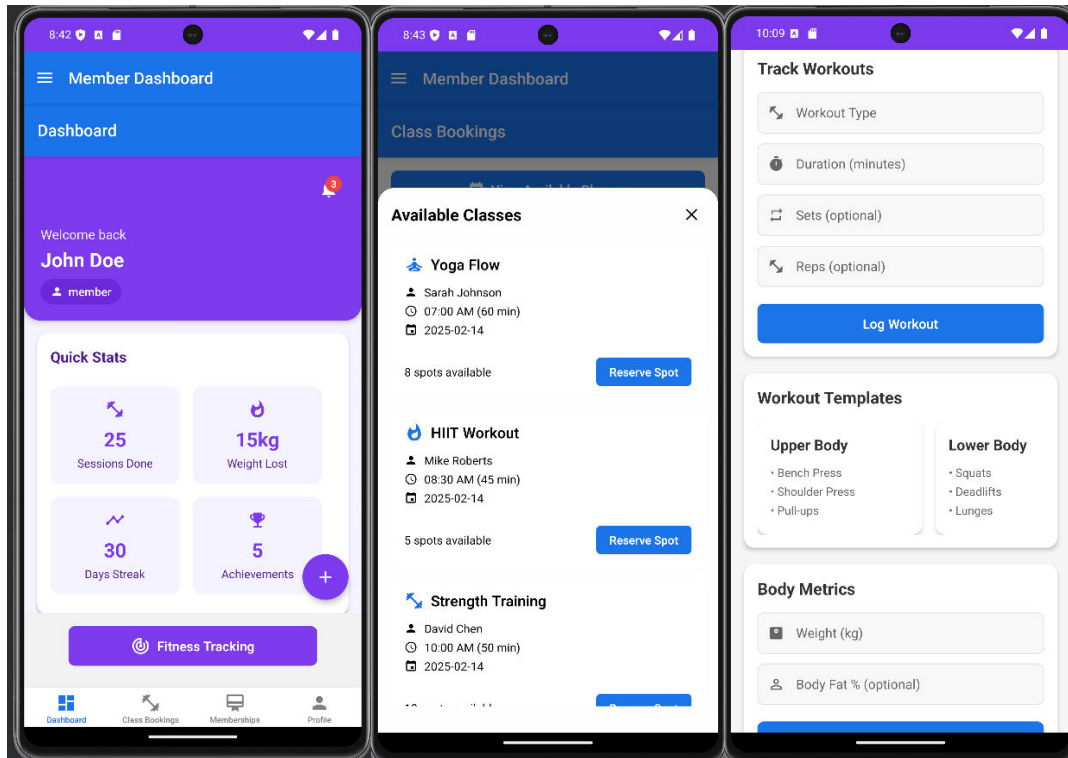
8:42

Member Dashboard

Dashboard

3

Welcome back
John Doe
member

Quick Stats

25
Sessions Done

15kg
Weight Lost

30
Days Streak

5
Achievements

+

Fitness Tracking

Dashboard
Class Bookings
Memberships
Profile

8:43

Member Dashboard

Class Bookings

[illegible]

Available Classes

Yoga Flow
Sarah Johnson
07:00 AM (60 min)
2025-02-14
8 spots available
Reserve Spot

HIIT Workout
Mike Roberts
08:30 AM (45 min)
2025-02-14
5 spots available
Reserve Spot

Strength Training
David Chen
10:00 AM (50 min)
2025-02-14
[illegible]
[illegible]

10:09

Track Workouts

Workout Type
Duration (minutes)
Sets (optional)
Reps (optional)
Log Workout

Workout Templates

Upper Body
• Bench Press
• Shoulder Press
• Pull-ups

Lower Body
• Squats
• Deadlifts
• Lunges

Body Metrics

Weight (kg)
Body Fat % (optional)